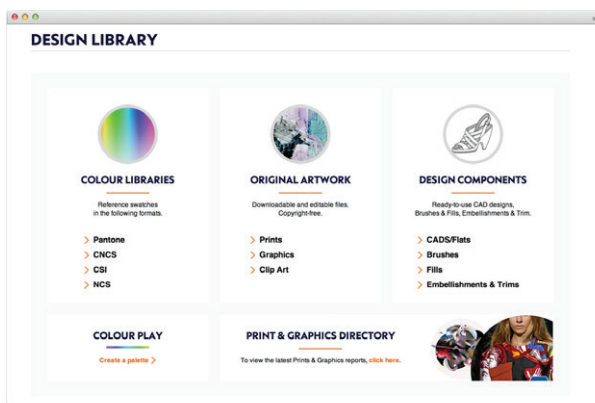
DESIGN LIBRARY

COLOUR LIBRARIES

Reference swatches in the following formats.

> Pantone
> CNCS
> CSI
> NCS

ORIGINAL ARTWORK

Downloadable and editable files. Copyright-free.

> Prints
> Graphics
> Clip Art

DESIGN COMPONENTS

Ready-to-use CAD designs, Brushes & Fills, Embellishments & Trim.

> CADS/Flats
> Brushes
> Fills
> Embellishments & Trims

COLOUR PLAY

Create a palette >

PRINT & GRAPHICS DIRECTORY

To view the latest Prints & Graphics reports, click here.